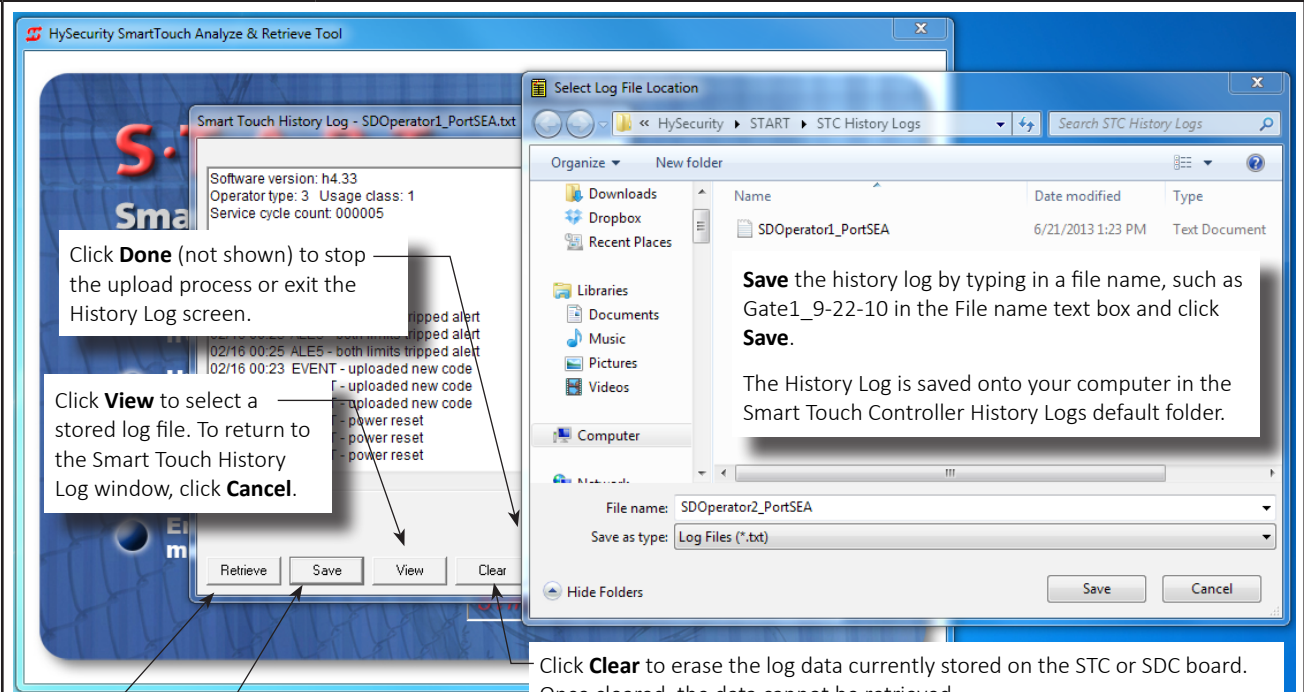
HySecurity SmartTouch Analyze & Retrieve Tool

Smart Touch History Log - SDOperator1_PortSEA.txt

Software version: h4.33
Operator type: 3 Usage class: 1
Service cycle count: 000005

Click **Done** (not shown) to stop the upload process or exit the History Log screen.

tripped alert
- both limits tripped alert
02/16 00:25 ALE5 - both limits tripped alert
02/16 00:23 EVENT - uploaded new code
- uploaded new code
- uploaded new code
- power reset
- power reset
- power reset

Click **View** to select a stored log file. To return to the Smart Touch History Log window, click **Cancel**.

Retrieve Save View Clear

Select Log File Location

« HySecurity ▸ START ▸ STC History Logs

Search STC History Logs

Organize ▾ New folder

Downloads
Dropbox
Recent Places
Libraries
Documents
Music
Pictures
Videos
Computer

| Name | Date modified | Type |
|---|---|---|
| SDOperator1_PortSEA | 6/21/2013 1:23 PM | Text Document |

**Save** the history log by typing in a file name, such as Gate1_9-22-10 in the File name text box and click **Save**.

The History Log is saved onto your computer in the Smart Touch Controller History Logs default folder.

File name: SDOperator2_PortSEA
Save as type: Log Files (*.txt)

Hide Folders

Save Cancel

Click **Clear** to erase the log data currently stored on the STC or SDC board. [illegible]